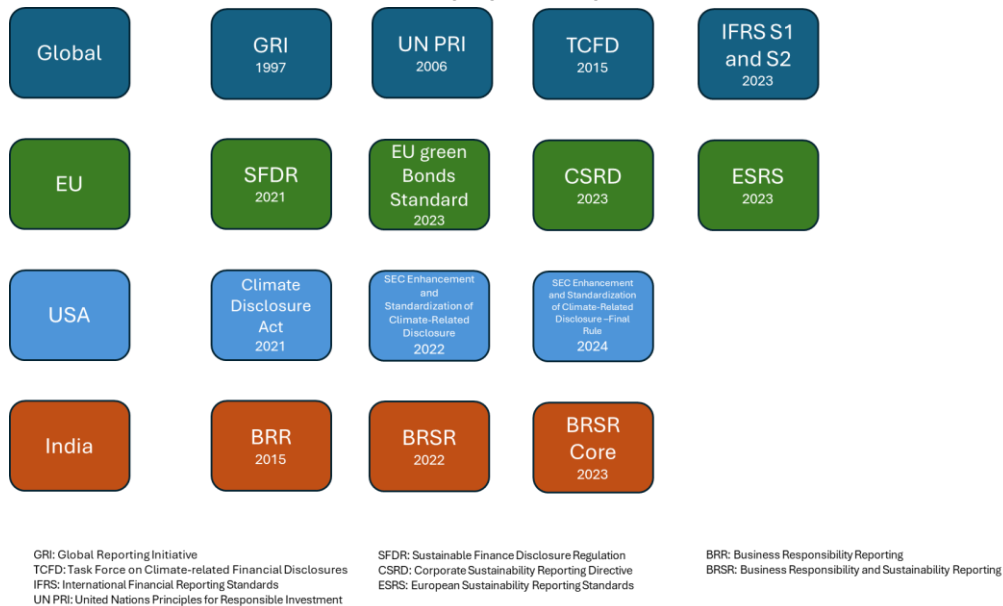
Global

GRI
1997

UN PRI
2006

TCFD
2015

IFRS S1 and S2
2023

EU

SFDR
2021

EU green Bonds Standard
2023

CSRD
2023

ESRS
2023

USA

Climate Disclosure Act
2021

SEC Enhancement and Standardization of Climate-Related Disclosure
2022

SEC Enhancement and Standardization of Climate-Related Disclosure –Final Rule
2024

India

BRR
2015

BRSR
2022

BRSR Core
2023

GRI: Global Reporting Initiative
TCFD: Task Force on Climate-related Financial Disclosures
IFRS: International Financial Reporting Standards
UN PRI: United Nations Principles for Responsible Investment

SFDR: Sustainable Finance Disclosure Regulation
CSRD: Corporate Sustainability Reporting Directive
ESRS: European Sustainability Reporting Standards

BRR: Business Responsibility Reporting
BRSR: Business Responsibility and Sustainability Reporting